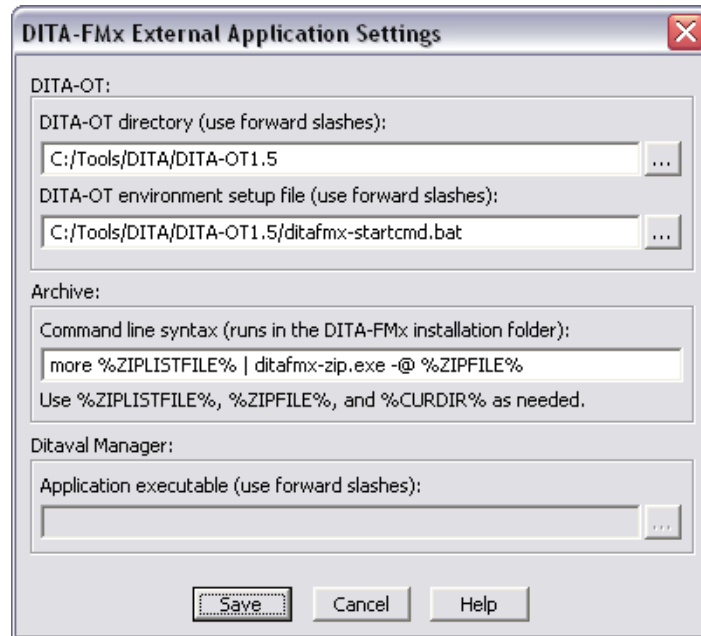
DITA-FMx External Application Settings

DITA-OT:

DITA-OT directory (use forward slashes):

C:/Tools/DITA/DITA-OT1.5

...

DITA-OT environment setup file (use forward slashes):

C:/Tools/DITA/DITA-OT1.5/ditafmx-startcmd.bat

...

Archive:

Command line syntax (runs in the DITA-FMx installation folder):

more %ZIPLISTFILE% | ditafmx-zip.exe -@ %ZIPFILE%

Use %ZIPLISTFILE%, %ZIPFILE%, and %CURDIR% as needed.

Ditaval Manager:

Application executable (use forward slashes):

...

Save

Cancel

Help